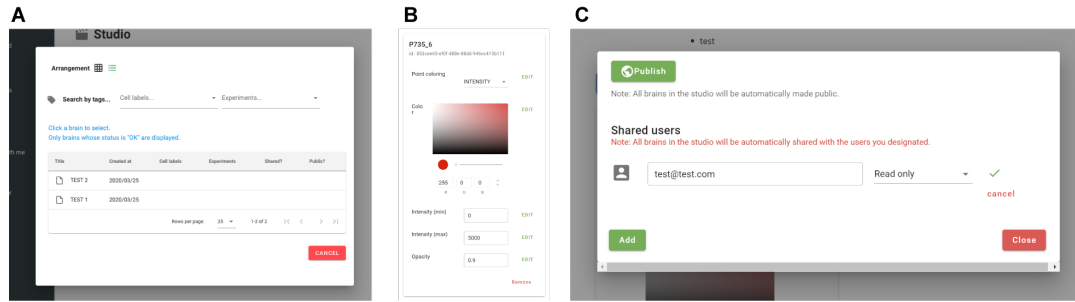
A

Studio

Arrangement

Search by tags... Cell labels... Experiments...

Click a brain to select.
Only brains whose status is "OK" are displayed.

| Title | Created at | Cell labels | Experiments | Shared? | Public? |
|---|---|---|---|---|---|
| TEST 2 | 2020/03/25 | | | | |
| TEST 1 | 2020/03/25 | | | | |

Rows per page: 25 1-2 of 2

CANCEL

B

P735_6
id: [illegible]

Point coloring INTENSITY EDIT

Color EDIT

255 0 0
R G B

Intensity (min) 0 EDIT

Intensity (max) 3000 EDIT

Opacity 0.9 EDIT

Remove

C

• test

Publish

Note: All brains in the studio will be automatically made public.

Shared users
Note: All brains in the studio will be automatically shared with the users you designated.

test@test.com Read only

cancel

Add Close